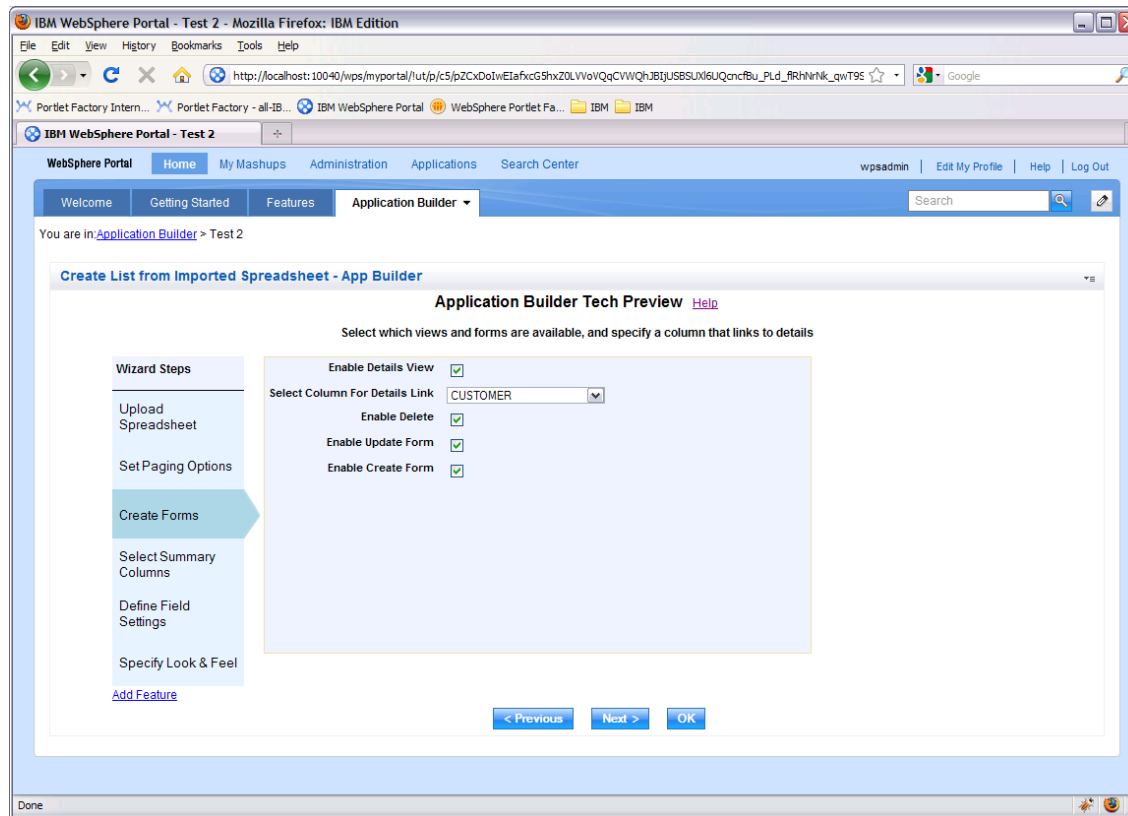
IBM WebSphere Portal - Test 2 - Mozilla Firefox: IBM Edition

File Edit View History Bookmarks Tools Help

http://localhost:10040/wps/myportal/!ut/p/c5/pZCxDoIwEIafxcG5hxZ0LVVoVQqCVWQhJBIjUSBSUXl6UQcncfBu_PLd_flRhNrNk_qwT9S

Google

Portlet Factory Intern... Portlet Factory - all-IB... IBM WebSphere Portal WebSphere Portlet Fa... IBM IBM

IBM WebSphere Portal - Test 2

WebSphere Portal Home My Mashups Administration Applications Search Center wpsadmin | Edit My Profile | Help | Log Out

Welcome Getting Started Features Application Builder

Search

You are in:Application Builder > Test 2

Create List from Imported Spreadsheet - App Builder

Application Builder Tech Preview Help

Select which views and forms are available, and specify a column that links to details

Wizard Steps

Upload Spreadsheet

Set Paging Options

Create Forms

Select Summary Columns

Define Field Settings

Specify Look & Feel

Add Feature

Enable Details View

Select Column For Details Link CUSTOMER

Enable Delete

Enable Update Form

Enable Create Form

< Previous Next > OK

Done